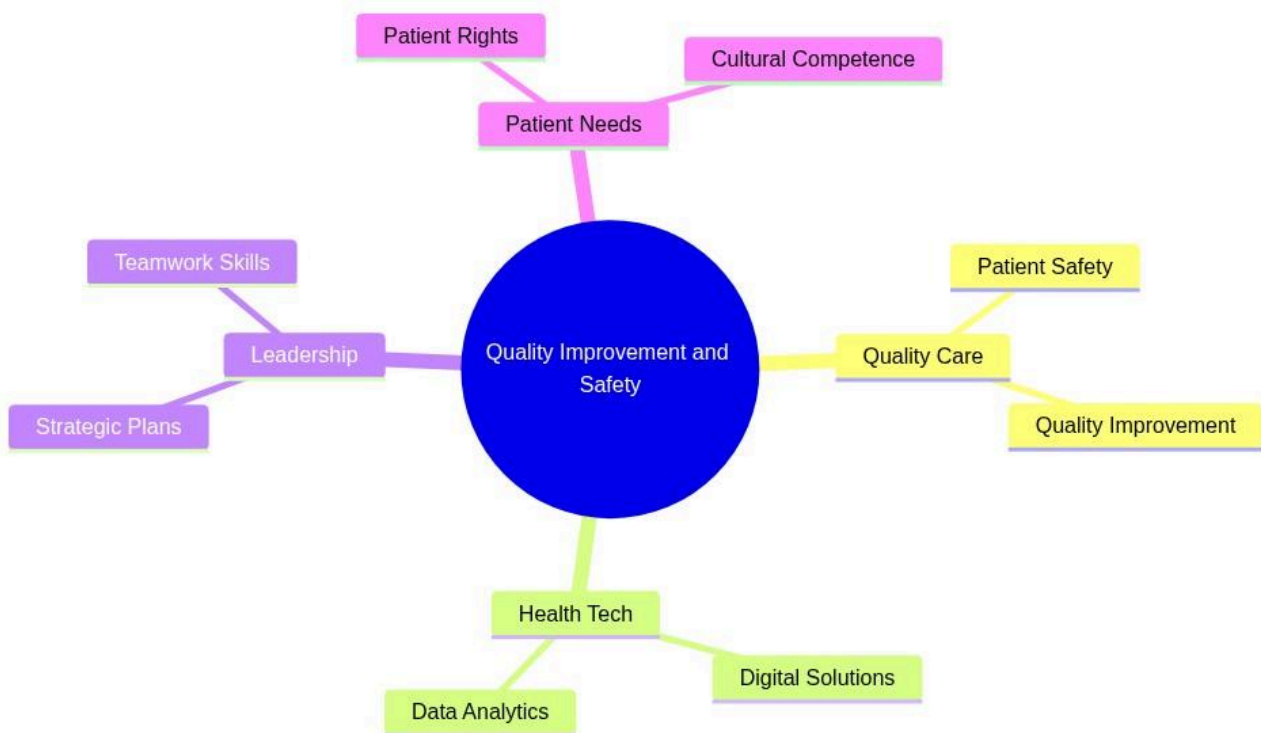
Patient Rights

Cultural Competence

Patient Needs

Teamwork Skills

Leadership

Strategic Plans

Quality Improvement and Safety

Patient Safety

Quality Care

Quality Improvement

Health Tech

Digital Solutions

Data Analytics